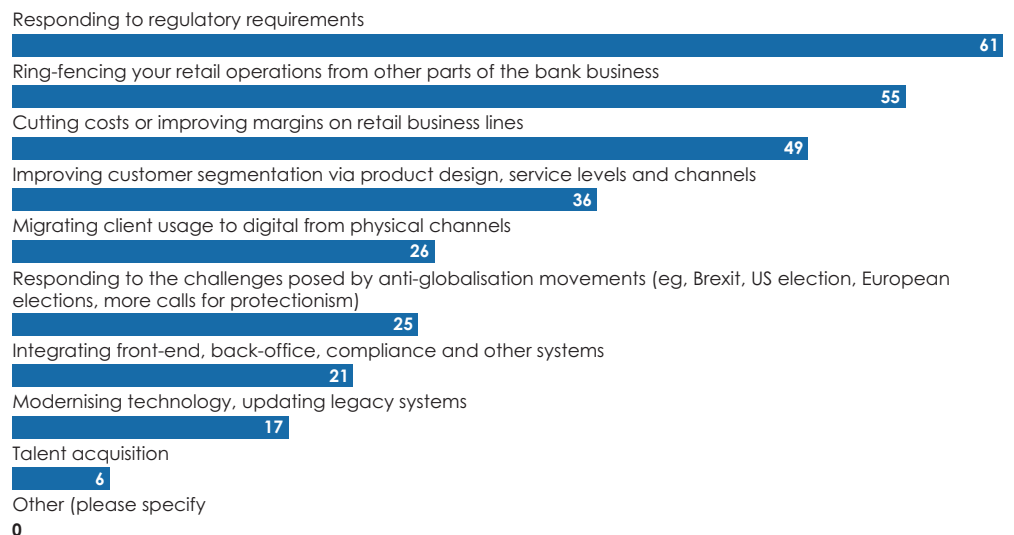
Responding to regulatory requirements
61
Ring-fencing your retail operations from other parts of the bank business
55
Cutting costs or improving margins on retail business lines
49
Improving customer segmentation via product design, service levels and channels
36
Migrating client usage to digital from physical channels
26
Responding to the challenges posed by anti-globalisation movements (eg, Brexit, US election, European elections, more calls for protectionism)
25
Integrating front-end, back-office, compliance and other systems
21
Modernising technology, updating legacy systems
17
Talent acquisition
6
Other (please specify
0